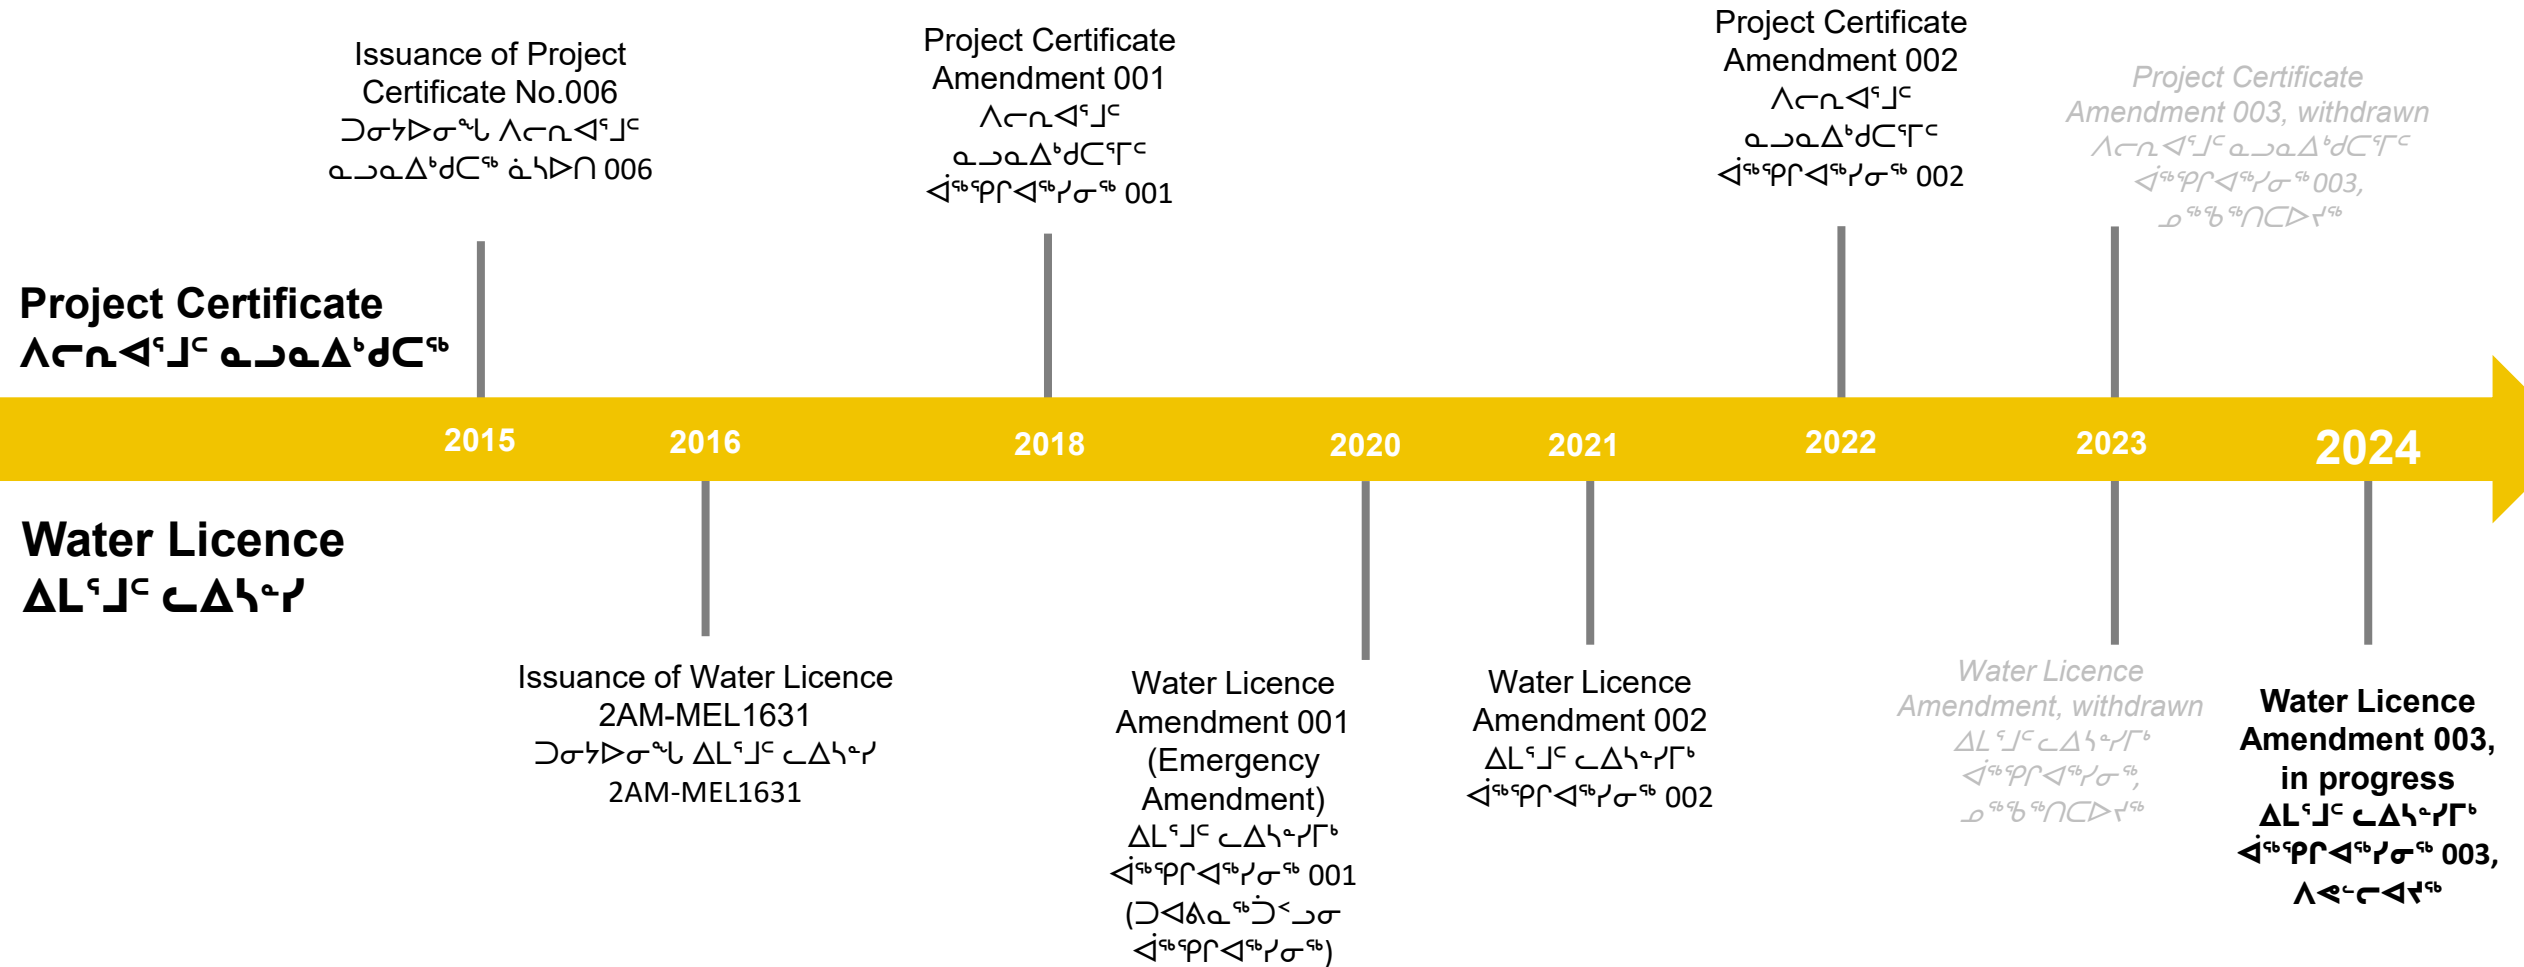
Issuance of Project Certificate No.006
ᑐᓂᔭᐅᓂᖓ ᐱᓕᕆᐊᕐᒧᑦ ᓇᓗᓇᐃᕐᑯᑕᖅ ᓈᓴᐅᑎ 006

Project Certificate Amendment 001
ᐱᓕᕆᐊᕐᒧᑦ ᓇᓗᓇᐃᕐᑯᑕᕐᒥᑦ ᐋᕐᕿᒋᐊᖅᓯᓂᖅ 001

Project Certificate Amendment 002
ᐱᓕᕆᐊᕐᒧᑦ ᓇᓗᓇᐃᕐᑯᑕᕐᒥᑦ ᐋᕐᕿᒋᐊᖅᓯᓂᖅ 002

Project Certificate Amendment 003, withdrawn
ᐱᓕᕆᐊᕐᒧᑦ ᓇᓗᓇᐃᕐᑯᑕᕐᒥᑦ ᐋᕐᕿᒋᐊᖅᓯᓂᖅ 003, ᓄᖅᑲᖅᑎᑕᐅᔪᖅ

Project Certificate
ᐱᓕᕆᐊᕐᒧᑦ ᓇᓗᓇᐃᕐᑯᑕᖅ

2015 2016 2018 2020 2021 2022 2023 2024

Water Licence
ᐃᒪᕐᒧᑦ ᓚᐃᓴᓐᓯ

Issuance of Water Licence 2AM-MEL1631
ᑐᓂᔭᐅᓂᖓ ᐃᒪᕐᒧᑦ ᓚᐃᓴᓐᓯ 2AM-MEL1631

Water Licence Amendment 001 (Emergency Amendment)
ᐃᒪᕐᒧᑦ ᓚᐃᓴᓐᓯᒥᒃ ᐋᕐᕿᒋᐊᖅᓯᓂᖅ 001 (ᑐᐊᕕᓇᖅᑑᑉ ᐅᓂ ᐋᕐᕿᒋᐊᖅᓯᓂᖅ)

Water Licence Amendment 002
ᐃᒪᕐᒧᑦ ᓚᐃᓴᓐᓯᒥᒃ ᐋᕐᕿᒋᐊᖅᓯᓂᖅ 002

Water Licence Amendment, withdrawn
ᐃᒪᕐᒧᑦ ᓚᐃᓴᓐᓯᒥᒃ ᐋᕐᕿᒋᐊᖅᓯᓂᖅ, ᓄᖅᑲᖅᑎᑕᐅᔪᖅ

Water Licence Amendment 003, in progress
ᐃᒪᕐᒧᑦ ᓚᐃᓴᓐᓯᒥᒃ ᐋᕐᕿᒋᐊᖅᓯᓂᖅ 003, ᐱᔾᔪᓕᐊᕆᖅ